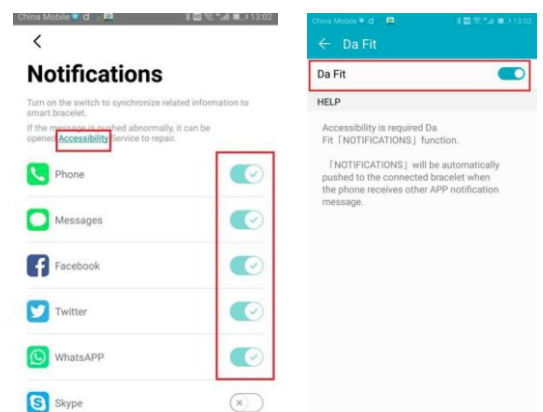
China Mobile 13:02

<

Notifications

Turn on the switch to synchronize related information to smart bracelet.

If the message is pushed abnormally, it can be opened Accessibility service to repair.

Phone

Messages

Facebook

Twitter

WhatsAPP

Skype

China Mobile 13:02

← Da Fit

Da Fit

HELP

Accessibility is required Da Fit「NOTIFICATIONS」function.

「NOTIFICATIONS」will be automatically pushed to the connected bracelet when the phone receives other APP notification message.